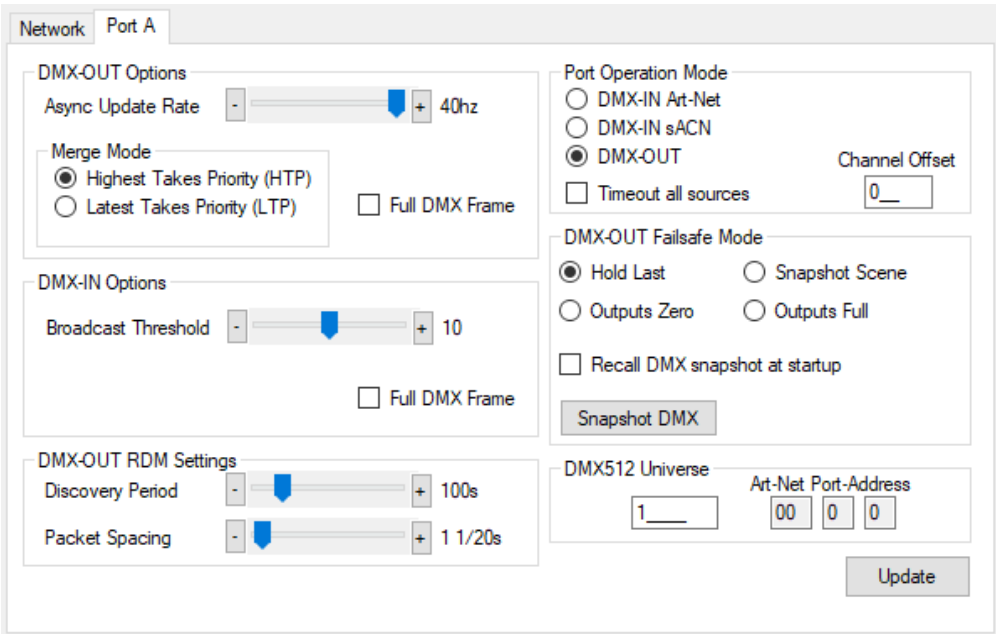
Network | Port A

DMX-OUT Options
Async Update Rate - + 40hz

Merge Mode
Highest Takes Priority (HTP)
Latest Takes Priority (LTP)
Full DMX Frame

DMX-IN Options
Broadcast Threshold - + 10

Full DMX Frame

DMX-OUT RDM Settings
Discovery Period - + 100s
Packet Spacing - + 1 1/20s

Port Operation Mode
DMX-IN Art-Net
DMX-IN sACN
DMX-OUT
Channel Offset
Timeout all sources
0__

DMX-OUT Failsafe Mode
Hold Last
Snapshot Scene
Outputs Zero
Outputs Full

Recall DMX snapshot at startup

Snapshot DMX

DMX512 Universe
1____
Art-Net Port-Address
00 0 0

Update